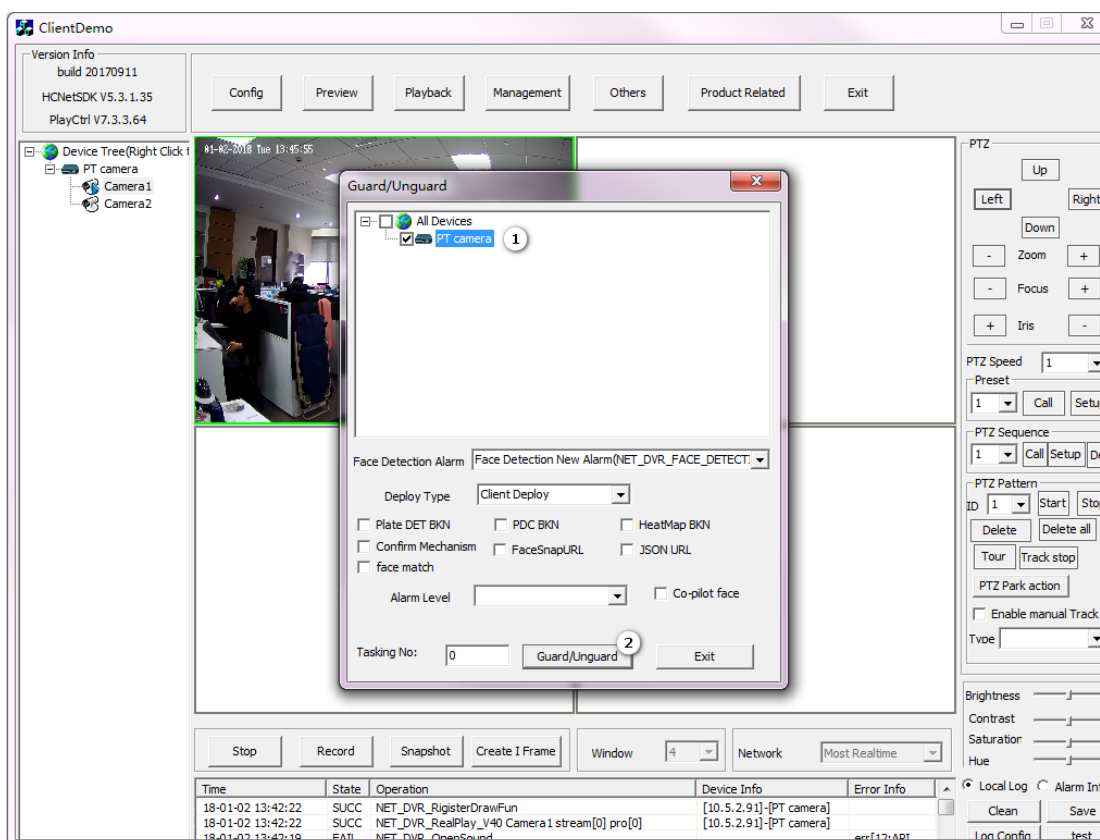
ClientDemo

Version Info
build 20170911
HCNetSDK V5.3.1.35
PlayCtrl V7.3.3.64

Config | Preview | Playback | Management | Others | Product Related | Exit

Device Tree(Right Click t
PT camera
Camera1
Camera2

01-02-2018 Tue 13:45:55

Guard/Unguard
All Devices
PT camera 1

Face Detection Alarm | Face Detection New Alarm(NET_DVR_FACE_DETECT
Deploy Type | Client Deploy
Plate DET BKN | PDC BKN | HeatMap BKN
Confirm Mechanism | FaceSnapURL | JSON URL
face match
Alarm Level | Co-pilot face
Tasking No: 0 | 2 Guard/Unguard | Exit

PTZ
Up
Left | Right
Down
- Zoom +
- Focus +
+ Iris -
PTZ Speed 1
Preset
1 | Call | Setu
PTZ Sequence
1 | Call | Setup | De
PTZ Pattern
ID 1 | Start | Stop
Delete | Delete all
Tour | Track stop
PTZ Park action
Enable manual Track
Type

Brightness
Contrast
Saturation
Hue

Stop | Record | Snapshot | Create I Frame | Window 4 | Network | Most Realtime

| Time | State | Operation | Device Info | Error Info |
|---|---|---|---|---|
| 18-01-02 13:42:22 | SUCC | NET_DVR_RigisterDrawFun | [10.5.2.91]-[PT camera] | |
| 18-01-02 13:42:22 | SUCC | NET_DVR_RealPlay_V40 Camera1 stream[0] pro[0] | [10.5.2.91]-[PT camera] | |
| 18-01-02 13:42:19 | FAIL | NET_DVR_OpenSound | | err[12:API |

Local Log | Alarm Inf
Clean | Save
Log Config | test